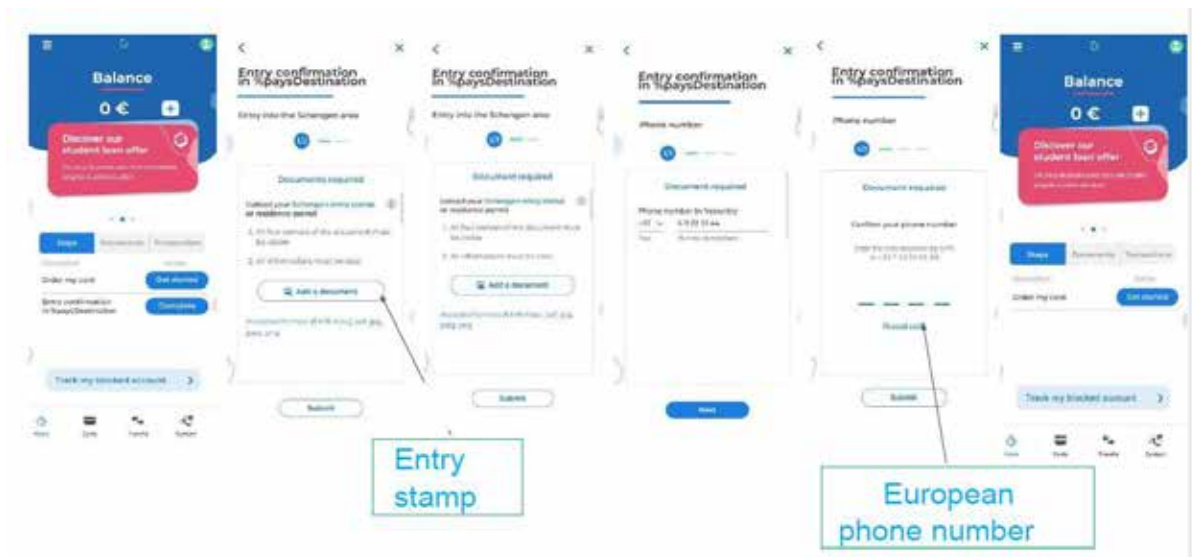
Balance

0 €

Discover our student loan offer

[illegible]

Steps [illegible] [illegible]

Order my card Get started

Entry confirmation in %paysDestination Complete

Track my blocked account

Home Cards Transfer Contact

Entry confirmation in %paysDestination

Entry into the Schengen area

Documents required

Upload your Schengen entry stamp or residence permit

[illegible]

Add a document

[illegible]

Submit

Entry confirmation in %paysDestination

Entry into the Schengen area

Document required

Upload your Schengen entry stamp or residence permit

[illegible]

Add a document

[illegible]

Submit

Entry confirmation in %paysDestination

Phone number

Document required

Phone number for Security

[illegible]

Next

Entry confirmation in %paysDestination

Phone number

Document required

Confirm your phone number

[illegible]

Resend code

Submit

Balance

0 €

Discover our student loan offer

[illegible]

Steps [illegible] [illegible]

Order my card Get started

Track my blocked account

Home Cards Transfer Contact

Entry stamp

European phone number